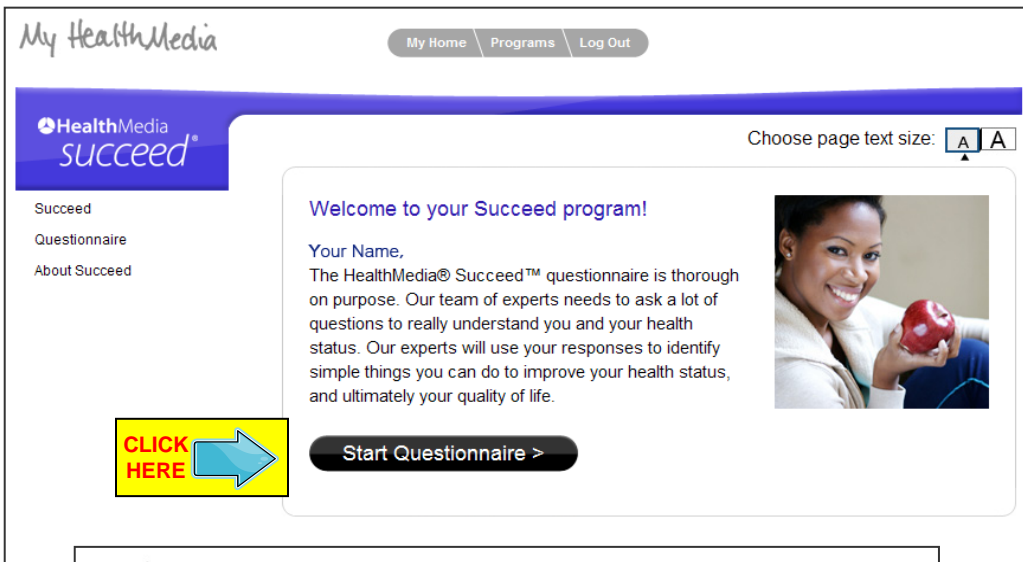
My HealthMedia

My Home Programs Log Out

HealthMedia succeed®

Choose page text size: A A

Succeed
Questionnaire
About Succeed

Welcome to your Succeed program!

Your Name,
The HealthMedia® Succeed™ questionnaire is thorough on purpose. Our team of experts needs to ask a lot of questions to really understand you and your health status. Our experts will use your responses to identify simple things you can do to improve your health status, and ultimately your quality of life.

CLICK HERE

Start Questionnaire >